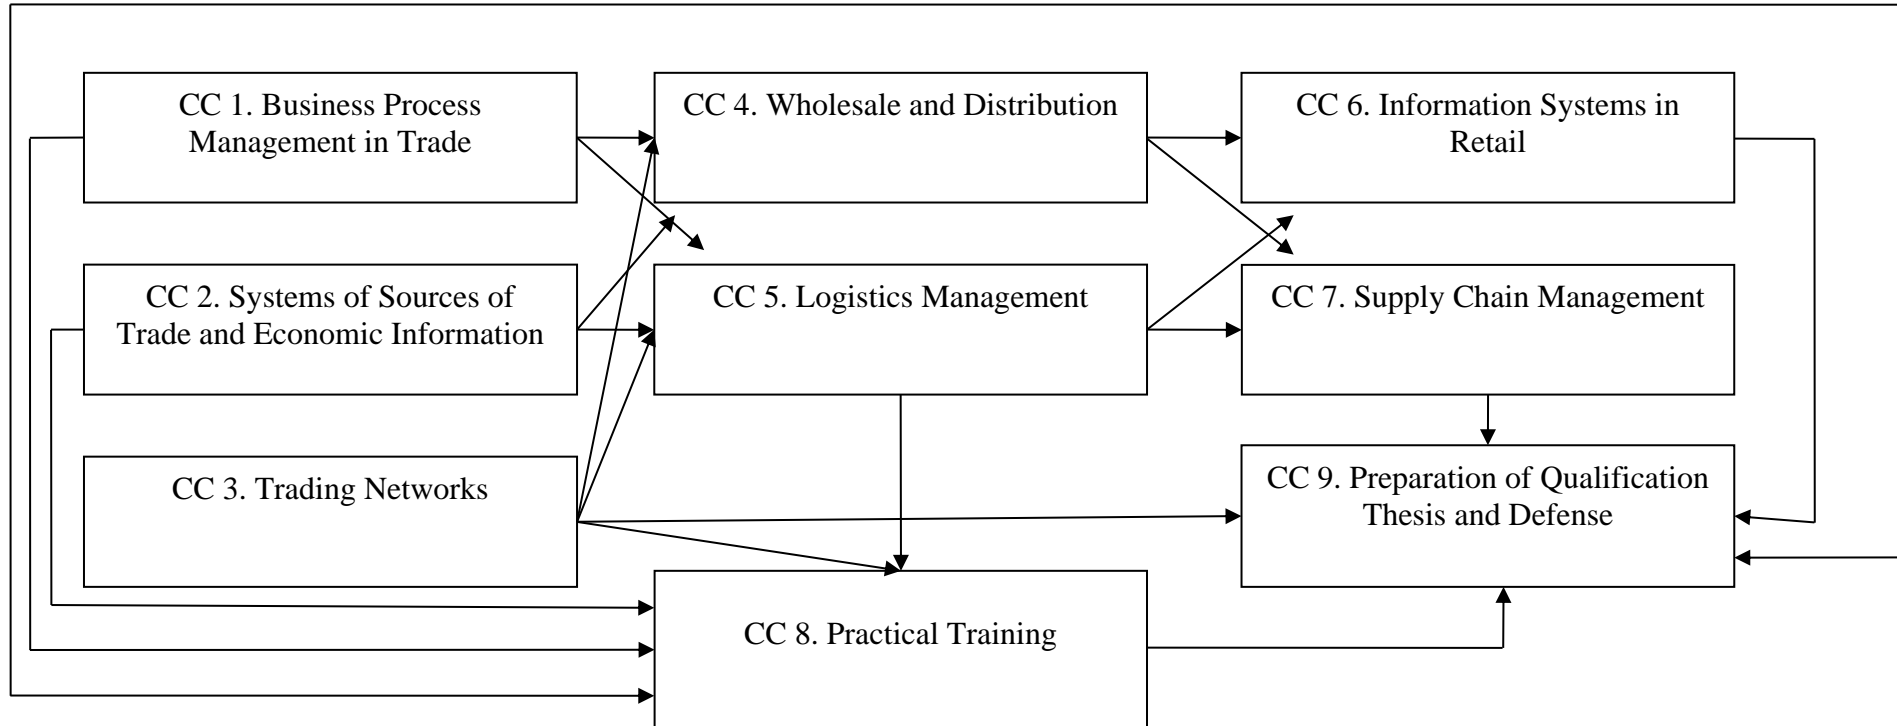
CC 1. Business Process Management in Trade

CC 4. Wholesale and Distribution

CC 6. Information Systems in Retail

CC 2. Systems of Sources of Trade and Economic Information

CC 5. Logistics Management

CC 7. Supply Chain Management

CC 3. Trading Networks

CC 9. Preparation of Qualification Thesis and Defense

CC 8. Practical Training